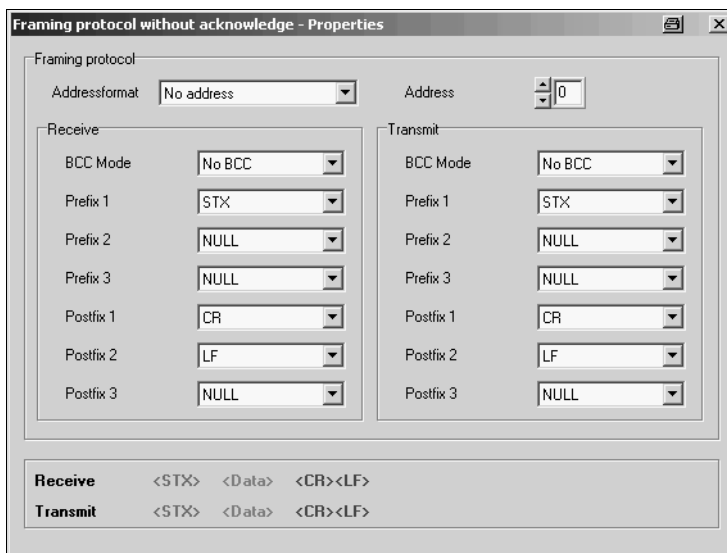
Framing protocol without acknowledge - Properties

Framing protocol

Addressformat No address

Address 0

Receive

BCC Mode No BCC

Prefix 1 STX

Prefix 2 NULL

Prefix 3 NULL

Postfix 1 CR

Postfix 2 LF

Postfix 3 NULL

Transmit

BCC Mode No BCC

Prefix 1 STX

Prefix 2 NULL

Prefix 3 NULL

Postfix 1 CR

Postfix 2 LF

Postfix 3 NULL

Receive <STX> <Data> <CR><LF>

Transmit <STX> <Data> <CR><LF>